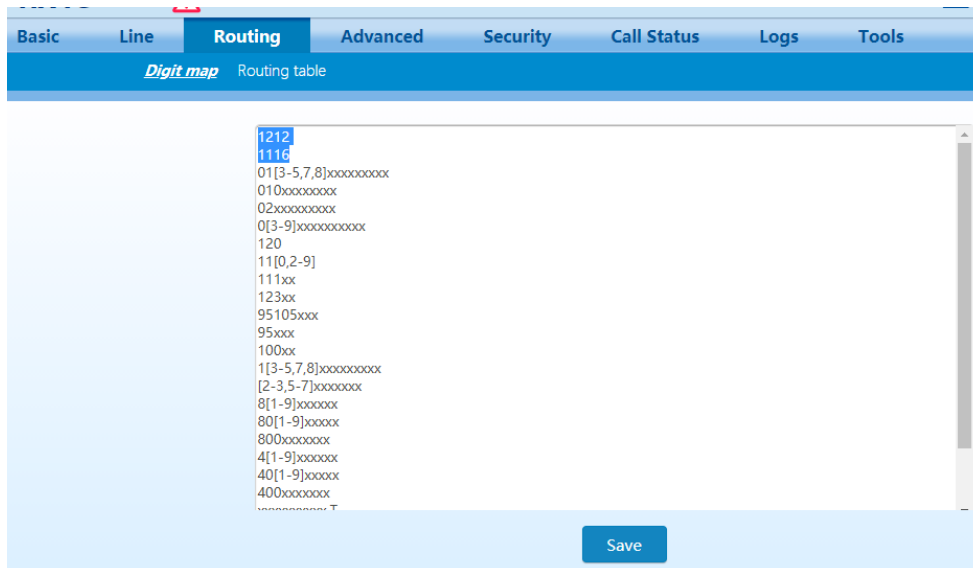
Basic Line Routing Advanced Security Call Status Logs Tools

Digit map Routing table

1212
1116
01[3-5,7,8]xxxxxxxxx
010xxxxxxxx
02xxxxxxxxx
0[3-9]xxxxxxxxxx
120
11[0,2-9]
111xx
123xx
95105xxx
95xxx
100xx
1[3-5,7,8]xxxxxxxxx
[2-3,5-7]xxxxxxx
8[1-9]xxxxxx
80[1-9]xxxxx
800xxxxxxx
4[1-9]xxxxxx
40[1-9]xxxxx
400xxxxxxx
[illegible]

Save